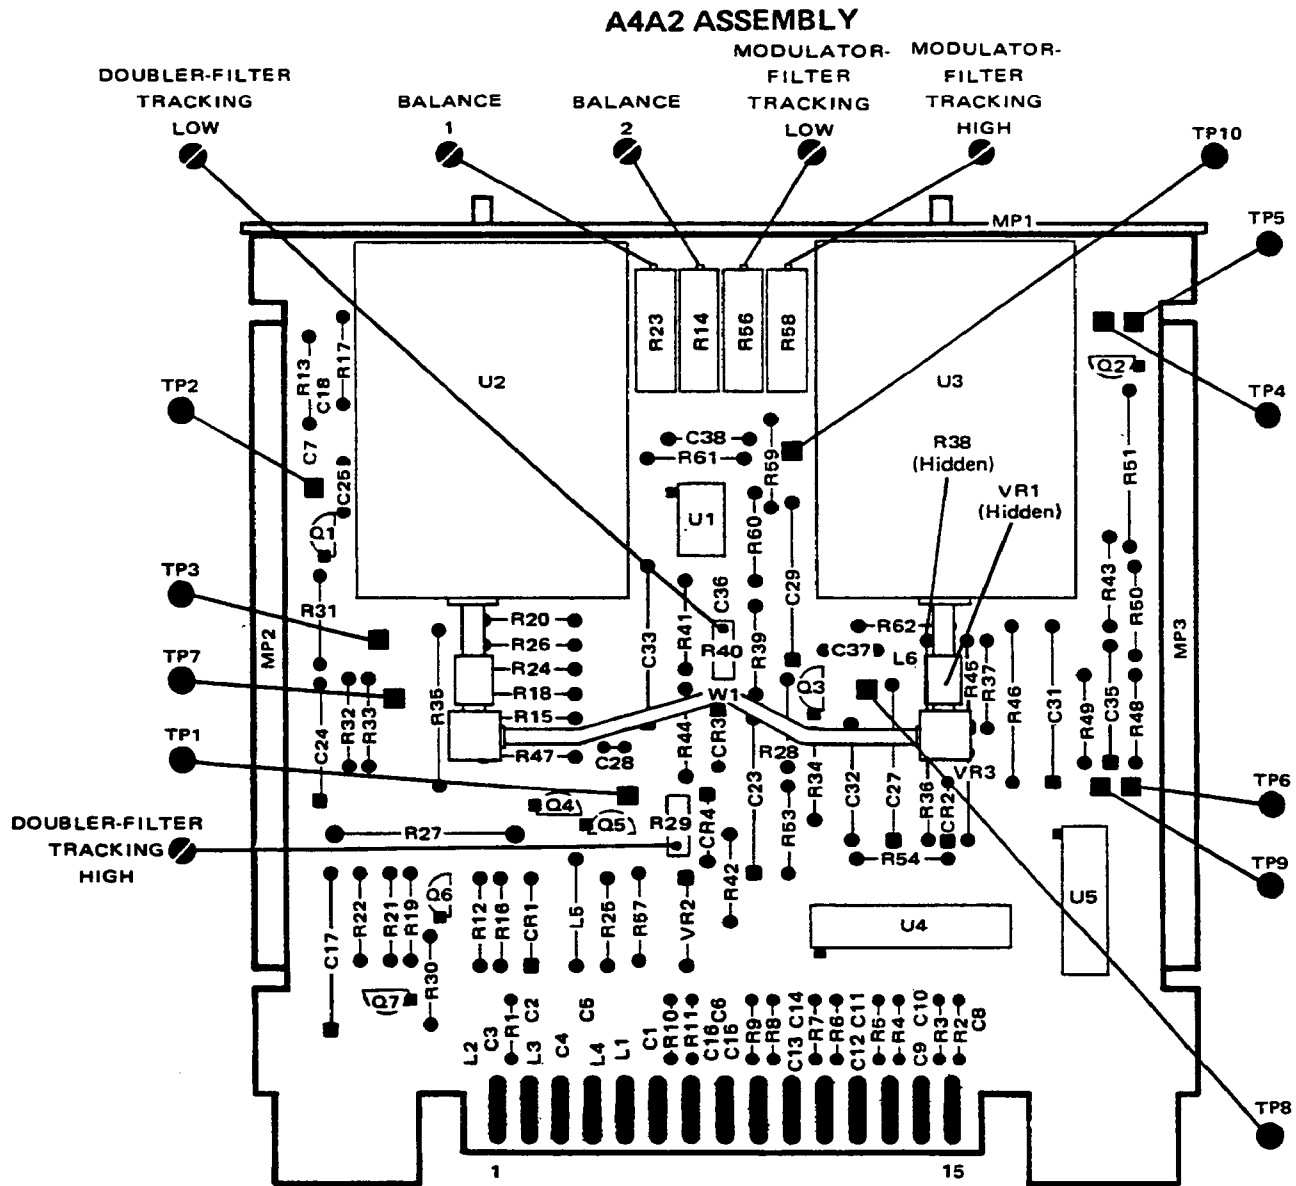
A4A2 ASSEMBLY

DOUBLER-FILTER TRACKING LOW

BALANCE 1

BALANCE 2

MODULATOR-FILTER TRACKING LOW

MODULATOR-FILTER TRACKING HIGH

TP10

TP5

MP1

R23 R14 R56 R58

U2

U3

TP4

TP2

TP3

TP7

TP1

DOUBLER-FILTER TRACKING HIGH

TP6

TP9

TP8

R13 C18 R17 C7 C25 Q1 R31 MP2 C24 R32 R33 R35

C38 R61 R59 U1 R60 C36 R41 C33 R40 R39 C29 W1 Q3 C37

R38 (Hidden)

VR1 (Hidden)

Q2 R51 R43 R60 MP3 R62 L6 R45 R37 R46 C31 R49 C35 R48

R20 R26 R24 R18 R15 R47 C28 R44 CR3 R28 C23 R34 C32 C27 R36 CR2 VR3

Q4 Q5 R27 R29 CR4 R42 R53 R54

U5 U4

C17 R22 R21 R19 Q6 R30 Q7 R12 R16 CR1 L5 R25 R57 VR2

L2 C3 R1 C2 L3 C4 C5 L4 L1 C1 R10 R11 C16 C6 C15 R9 R8 C13 C14 R7 R6 C12 C11 R5 R4 C9 C10 R3 R2 C8

1

15